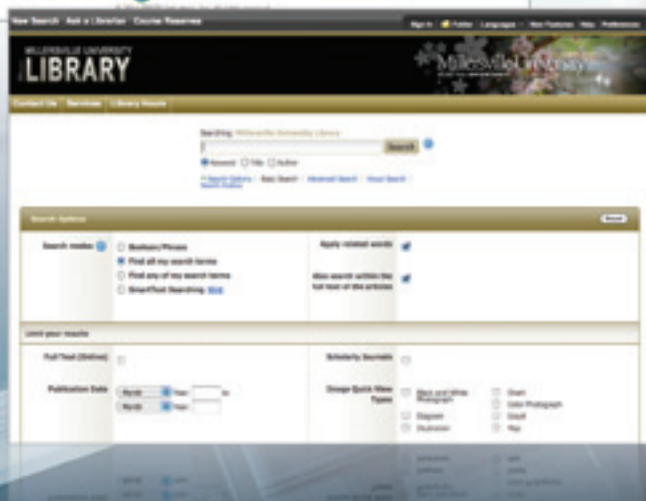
New Search Ask a Librarian Course Reserves

Sign In Folder Languages New Features Help Preferences

MILLERSVILLE UNIVERSITY
LIBRARY

Millersville University

Contact Us Services Library Hours

Searching: Millersville University Library

Search

Keyword Title Author

Search Options | Basic Search | Advanced Search | Visual Search | Search History

Search Options

Reset

Search modes

Boolean/Phrase

Find all my search terms

Find any of my search terms

SmartText Searching Hint

Apply related words

Also search within the full text of the articles

Limit your results

Full Text (Online)

Scholarly Journals

Publication Date

Month Year: to

Month Year:

Image Quick View Types

Black and White Photograph

Chart

Color Photograph

Diagram

Graph

Illustration

Map